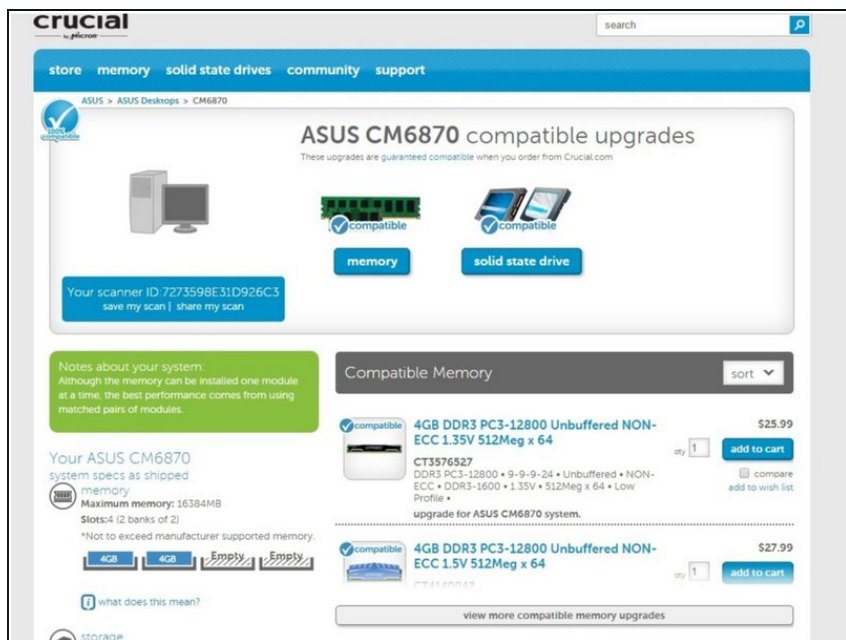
crucial
by Micron

search

store memory solid state drives community support

ASUS > ASUS Desktops > CM6870

100% compatible

ASUS CM6870 compatible upgrades

These upgrades are guaranteed compatible when you order from Crucial.com

compatible

compatible

memory

solid state drive

Your scanner ID:7273598E31D926C3
save my scan | share my scan

Notes about your system:
Although the memory can be installed one module at a time, the best performance comes from using matched pairs of modules.

Your ASUS CM6870
system specs as shipped

memory
Maximum memory: 16384MB
Slots:4 (2 banks of 2)
*Not to exceed manufacturer supported memory.

4GB 4GB Empty Empty

what does this mean?

storage

Compatible Memory

sort

compatible

4GB DDR3 PC3-12800 Unbuffered NON-ECC 1.35V 512Meg x 64

$25.99

qty 1

add to cart

CT3576527
DDR3 PC3-12800 • 9-9-9-24 • Unbuffered • NON-ECC • DDR3-1600 • 1.35V • 512Meg x 64 • Low Profile •

compare
add to wish list

upgrade for ASUS CM6870 system.

compatible

4GB DDR3 PC3-12800 Unbuffered NON-ECC 1.5V 512Meg x 64

$27.99

qty 1

add to cart

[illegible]

view more compatible memory upgrades